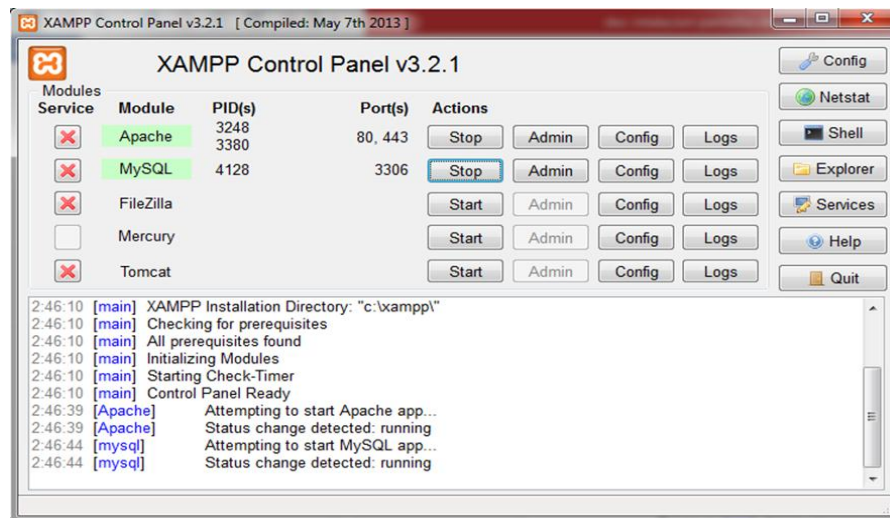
XAMPP Control Panel v3.2.1 [ Compiled: May 7th 2013 ]

XAMPP Control Panel v3.2.1

Modules

| Service | Module | PID(s) | Port(s) | Actions | | | |
|---|---|---|---|---|---|---|---|
| X | Apache | 3248 3380 | 80, 443 | Stop | Admin | Config | Logs |
| X | MySQL | 4128 | 3306 | Stop | Admin | Config | Logs |
| X | FileZilla | | | Start | Admin | Config | Logs |
| | Mercury | | | Start | Admin | Config | Logs |
| X | Tomcat | | | Start | Admin | Config | Logs |

Config
Netstat
Shell
Explorer
Services
Help
Quit

2:46:10 [main] XAMPP Installation Directory: "c:\xampp\"
2:46:10 [main] Checking for prerequisites
2:46:10 [main] All prerequisites found
2:46:10 [main] Initializing Modules
2:46:10 [main] Starting Check-Timer
2:46:10 [main] Control Panel Ready
2:46:39 [Apache] Attempting to start Apache app...
2:46:39 [Apache] Status change detected: running
2:46:44 [mysql] Attempting to start MySQL app...
2:46:44 [mysql] Status change detected: running